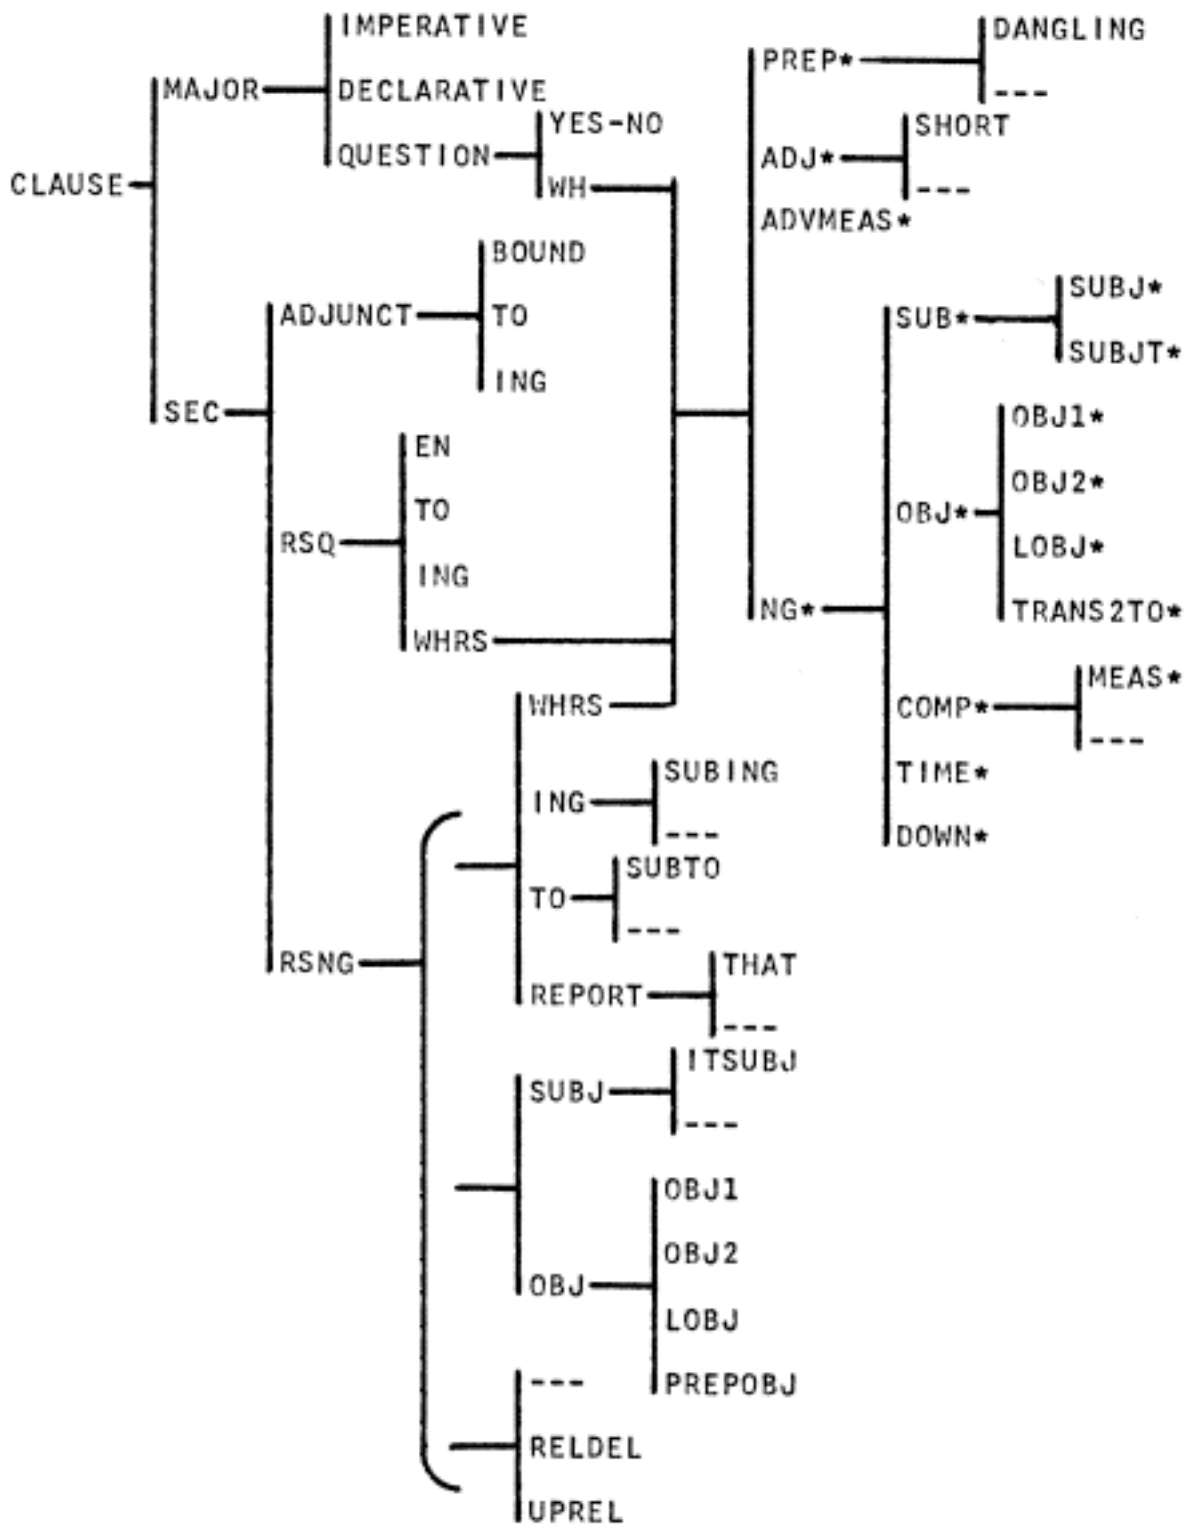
CLAUSE
MAJOR
IMPERATIVE
DECLARATIVE
QUESTION
YES-NO
WH
SEC
ADJUNCT
BOUND
TO
ING
RSQ
EN
TO
ING
WHRS
RSNG
WHRS
ING
SUBING
---
TO
SUBTO
---
REPORT
THAT
---
SUBJ
ITSUBJ
---
OBJ
OBJ1
OBJ2
LOBJ
PREPOBJ
---
RELDEL
UPREL
PREP*
DANGLING
---
ADJ*
SHORT
---
ADVMEAS*
NG*
SUB*
SUBJ*
SUBJT*
OBJ*
OBJ1*
OBJ2*
LOBJ*
TRANS2TO*
COMP*
MEAS*
---
TIME*
DOWN*